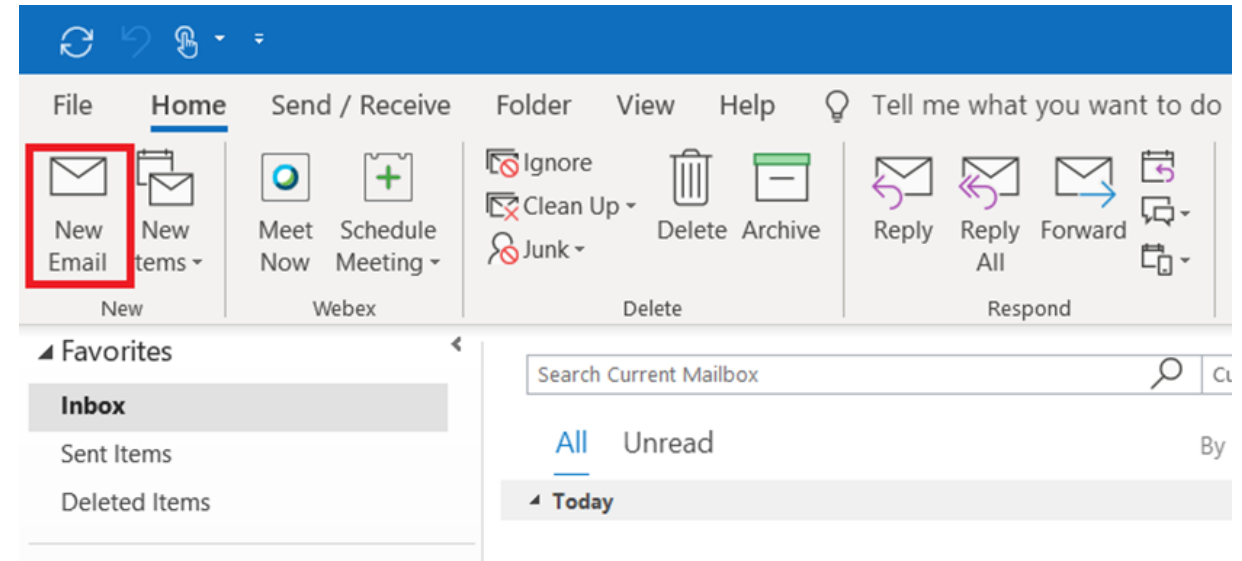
File Home Send / Receive Folder View Help Tell me what you want to do

New Email
New Items
New

Meet Now
Schedule Meeting
Webex

Ignore
Clean Up
Junk
Delete
Archive
Delete

Reply
Reply All
Forward
Respond

Favorites
Inbox
Sent Items
Deleted Items

Search Current Mailbox
Cu

All Unread
By

Today